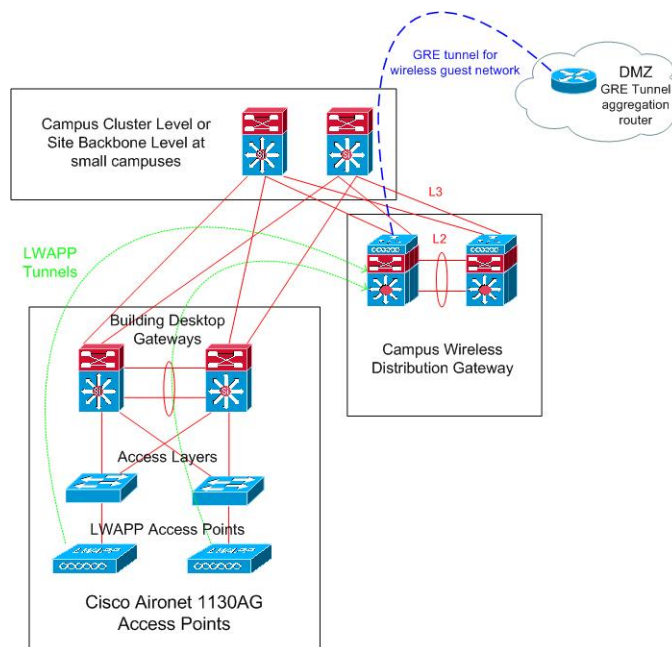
GRE tunnel for wireless guest network

DMZ
GRE Tunnel aggregation router

Campus Cluster Level or Site Backbone Level at small campuses

L3

LWAPP Tunnels

L2

Building Desktop Gateways

Campus Wireless Distribution Gateway

Access Layers

LWAPP Access Points

Cisco Aironet 1130AG Access Points